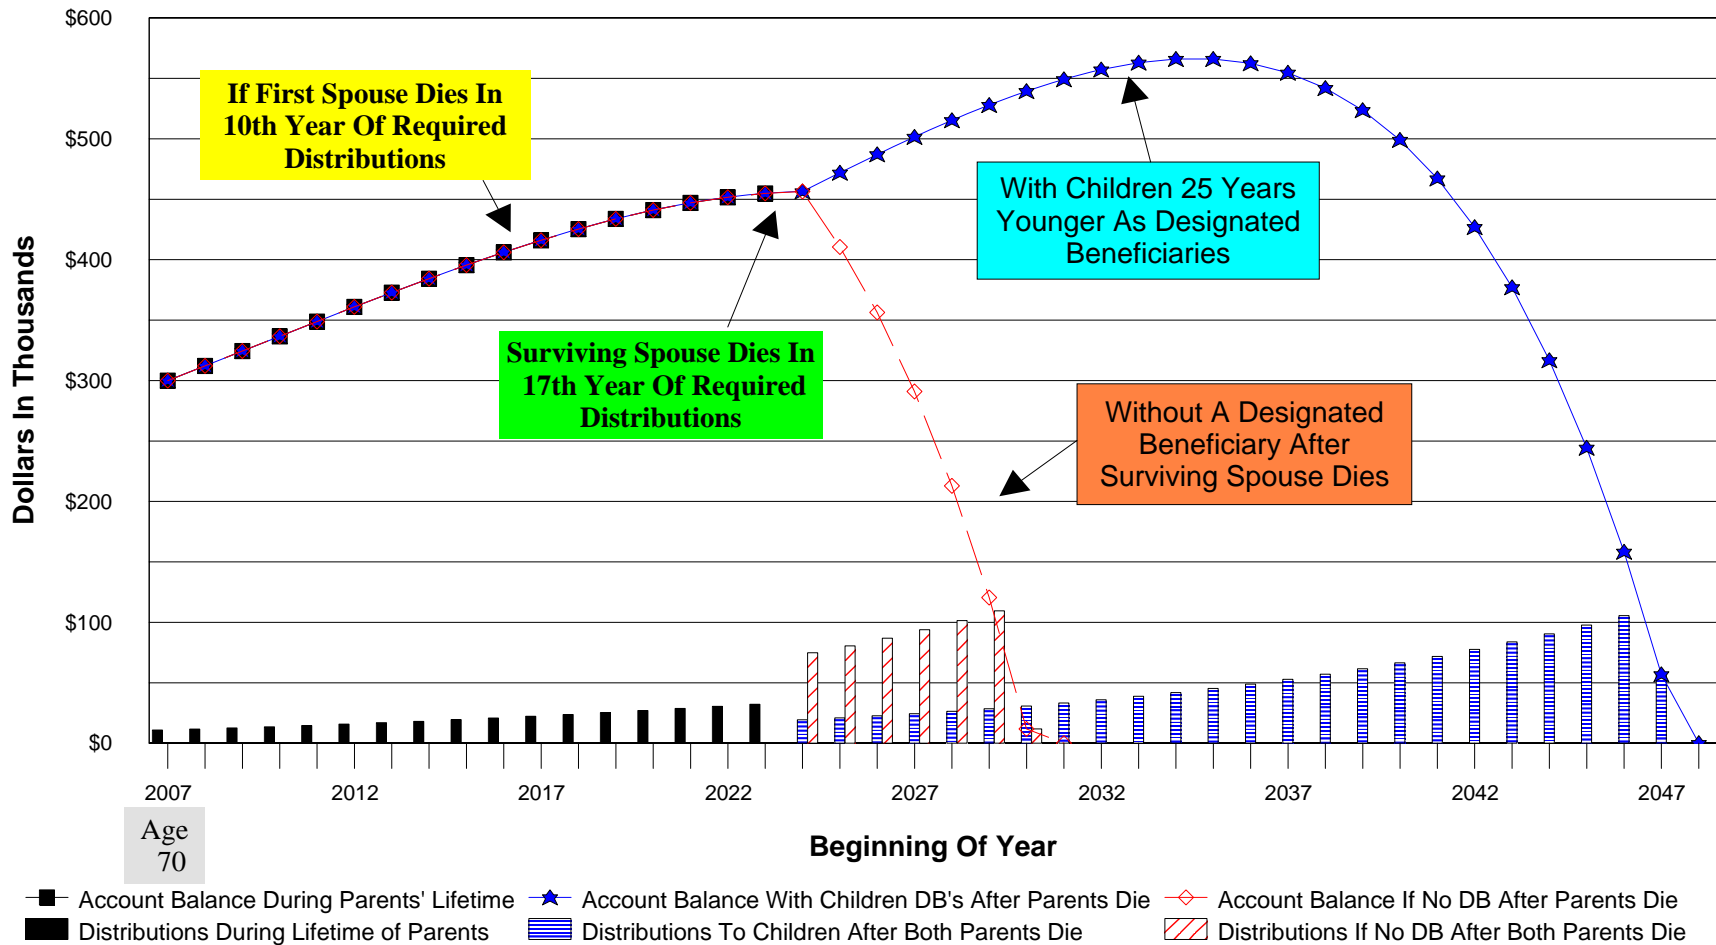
$600
$500
$400
$300
$200
$100
$0

Dollars In Thousands

If First Spouse Dies In 10th Year Of Required Distributions

With Children 25 Years Younger As Designated Beneficiaries

Surviving Spouse Dies In 17th Year Of Required Distributions

Without A Designated Beneficiary After Surviving Spouse Dies

2007
2012
2017
2022
2027
2032
2037
2042
2047

Age 70

Beginning Of Year

Account Balance During Parents' Lifetime
Account Balance With Children DB's After Parents Die
Account Balance If No DB After Parents Die
Distributions During Lifetime of Parents
Distributions To Children After Both Parents Die
Distributions If No DB After Both Parents Die